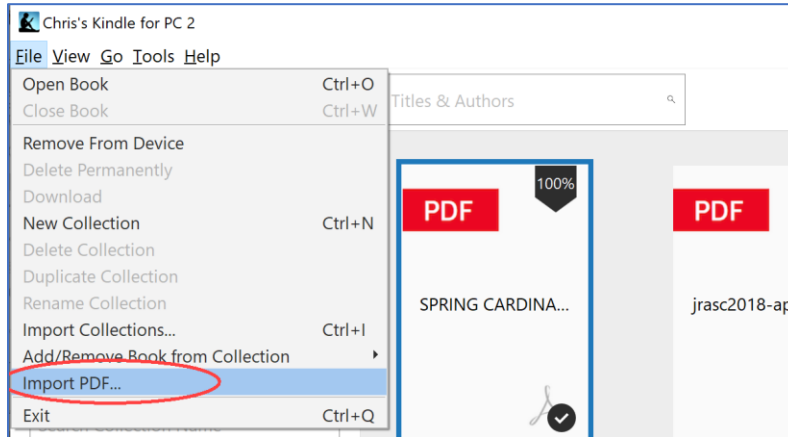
Chris's Kindle for PC 2

File View Go Tools Help

| | |
|---|---|
| Open Book | Ctrl+O |
| Close Book | Ctrl+W |
| Remove From Device | |
| Delete Permanently | |
| Download | |
| New Collection | Ctrl+N |
| Delete Collection | |
| Duplicate Collection | |
| Rename Collection | |
| Import Collections... | Ctrl+I |
| Add/Remove Book from Collection | |
| Import PDF... | |
| Exit | Ctrl+Q |

Titles & Authors

100%

PDF

SPRING CARDINA...

PDF

jrasc2018-ap